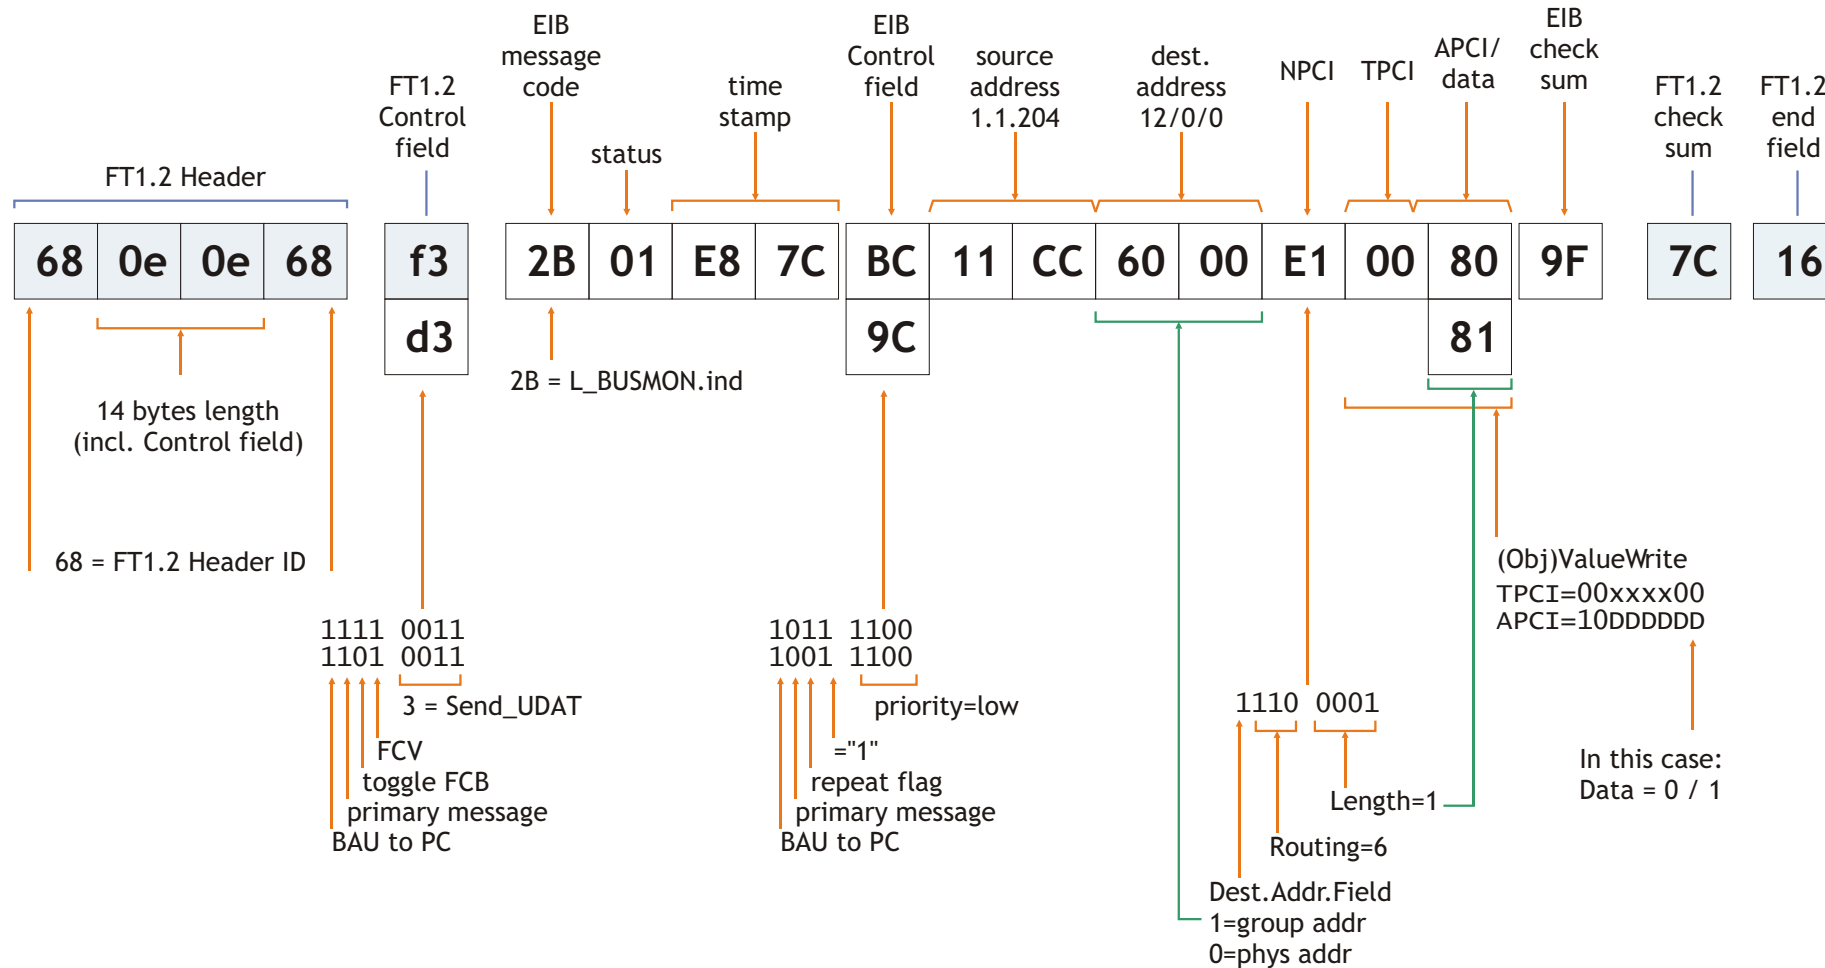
FT1.2 Header

FT1.2 Control field

EIB message code

status

time stamp

EIB Control field

source address 1.1.204

dest. address 12/0/0

NPCI

TPCI

APCI/ data

EIB check sum

FT1.2 check sum

FT1.2 end field

| 68 | 0e | 0e | 68 |
|---|---|---|---|

| f3 |
|---|
| d3 |

| 2B | 01 | E8 | 7C | BC | 11 | CC | 60 | 00 | E1 | 00 | 80 | 9F |
|---|---|---|---|---|---|---|---|---|---|---|---|---|
| | | | | 9C | | | | | | | 81 | |

| 7C |
|---|

| 16 |
|---|

14 bytes length (incl. Control field)

68 = FT1.2 Header ID

2B = L_BUSMON.ind

1111 0011
1101 0011

3 = Send_UDAT
FCV
toggle FCB
primary message
BAU to PC

1011 1100
1001 1100

priority=low
="1"
repeat flag
primary message
BAU to PC

1110 0001

Length=1
Routing=6
Dest.Addr.Field
1=group addr
0=phys addr

(Obj)ValueWrite
TPCI=00xxxx00
APCI=10DDDDDD

In this case:
Data = 0 / 1